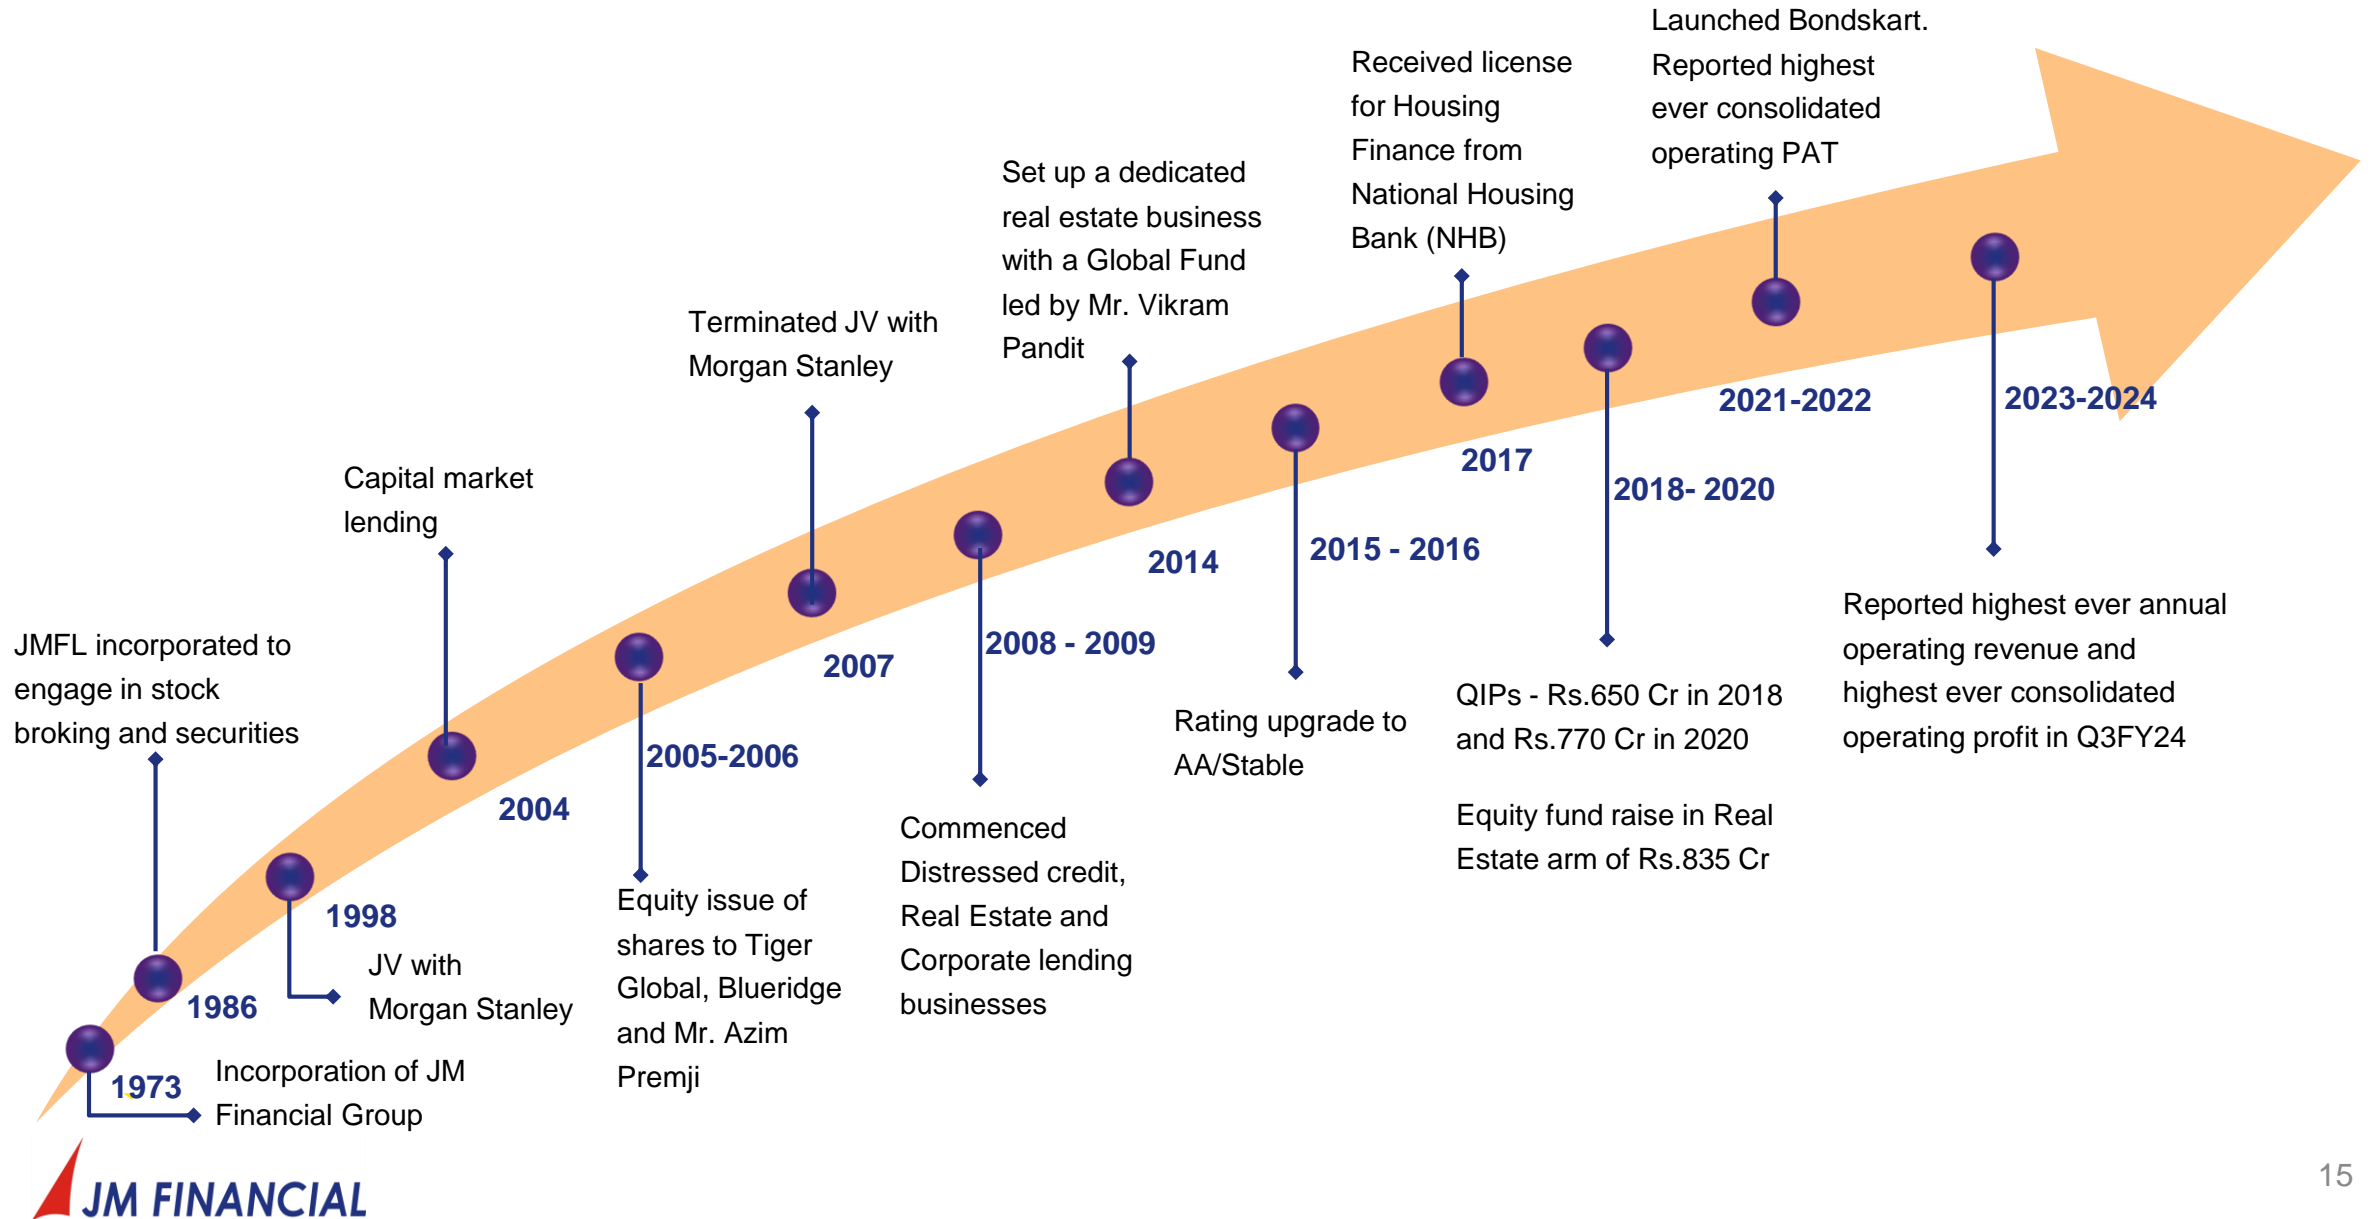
Launched Bondskart. Reported highest ever consolidated operating PAT

Received license for Housing Finance from National Housing Bank (NHB)

Set up a dedicated real estate business with a Global Fund led by Mr. Vikram Pandit

Terminated JV with Morgan Stanley

Capital market lending

JMFL incorporated to engage in stock broking and securities

2021-2022

2023-2024

2017

2018- 2020

2014

2015 - 2016

2007

2008 - 2009

2005-2006

2004

1998

1986

1973

Reported highest ever annual operating revenue and highest ever consolidated operating profit in Q3FY24

QIPs - Rs.650 Cr in 2018 and Rs.770 Cr in 2020

Equity fund raise in Real Estate arm of Rs.835 Cr

Rating upgrade to AA/Stable

Commenced Distressed credit, Real Estate and Corporate lending businesses

Equity issue of shares to Tiger Global, Blueridge and Mr. Azim Premji

JV with Morgan Stanley

Incorporation of JM Financial Group

JM FINANCIAL

15